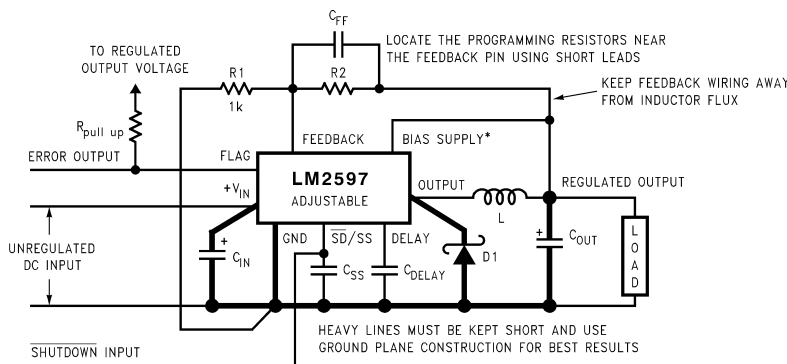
$C_{FF}$

LOCATE THE PROGRAMMING RESISTORS NEAR THE FEEDBACK PIN USING SHORT LEADS

TO REGULATED OUTPUT VOLTAGE

R1

1k

R2

KEEP FEEDBACK WIRING AWAY FROM INDUCTOR FLUX

$R_{pull\ up}$

FEEDBACK

BIAS SUPPLY*

ERROR OUTPUT

FLAG

LM2597

ADJUSTABLE

$+V_{IN}$

OUTPUT

L

REGULATED OUTPUT

UNREGULATED DC INPUT

+

$C_{IN}$

GND

$\overline{SD}$/SS

DELAY

$C_{SS}$

$C_{DELAY}$

D1

+

$C_{OUT}$

LOAD

HEAVY LINES MUST BE KEPT SHORT AND USE GROUND PLANE CONSTRUCTION FOR BEST RESULTS

$\overline{SHUTDOWN}$ INPUT